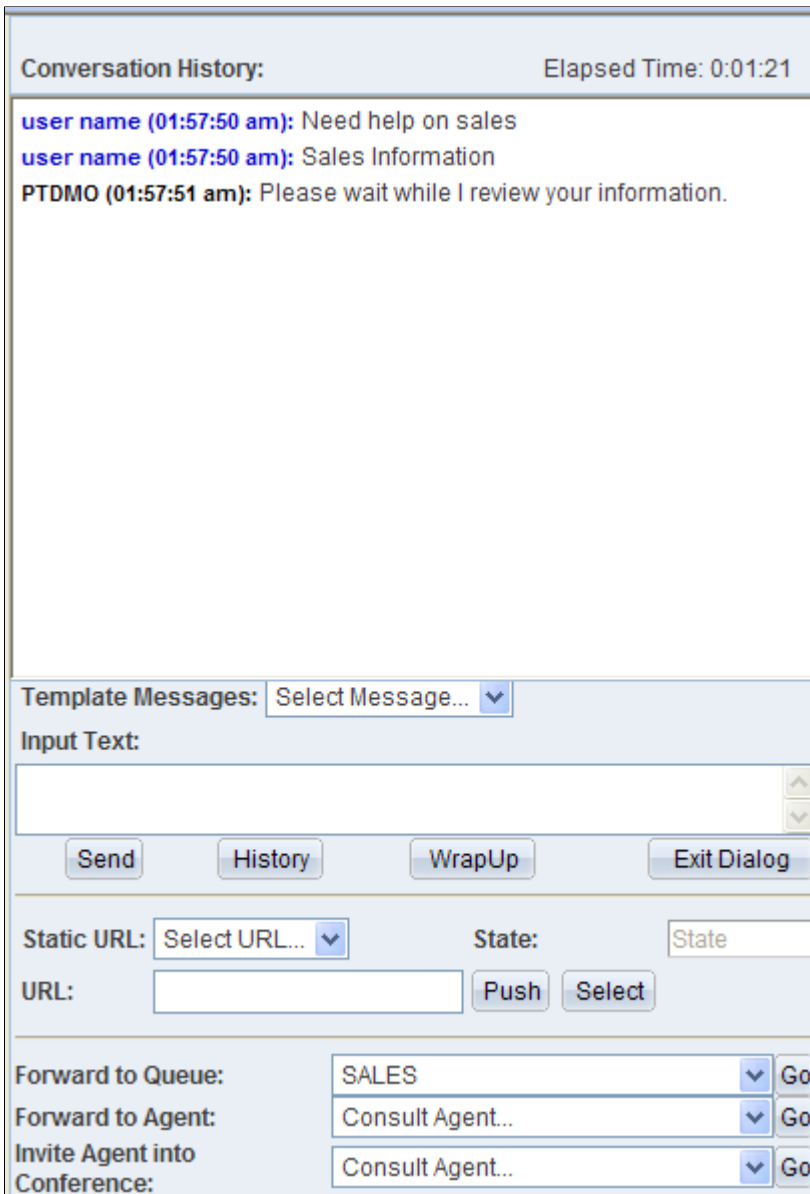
Conversation History:

Elapsed Time: 0:01:21

user name (01:57:50 am): Need help on sales
user name (01:57:50 am): Sales Information
PTDMO (01:57:51 am): Please wait while I review your information.

Template Messages: Select Message...

Input Text:

Send History WrapUp Exit Dialog

Static URL: Select URL...

State: State

URL: Push Select

Forward to Queue: SALES Go

Forward to Agent: Consult Agent... Go

Invite Agent into Conference: Consult Agent... Go